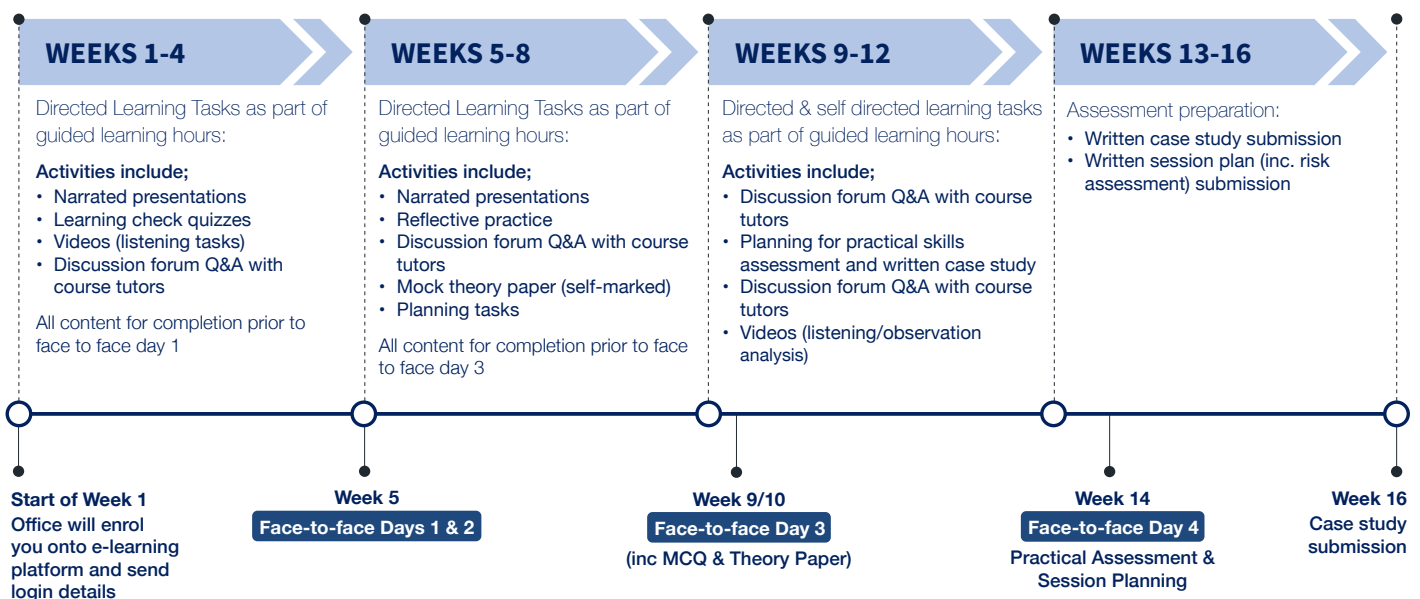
WEEKS 1-4

Directed Learning Tasks as part of guided learning hours:

Activities include;
• Narrated presentations
• Learning check quizzes
• Videos (listening tasks)
• Discussion forum Q&A with course tutors

All content for completion prior to face to face day 1

WEEKS 5-8

Directed Learning Tasks as part of guided learning hours:

Activities include;
• Narrated presentations
• Reflective practice
• Discussion forum Q&A with course tutors
• Mock theory paper (self-marked)
• Planning tasks

All content for completion prior to face to face day 3

WEEKS 9-12

Directed & self directed learning tasks as part of guided learning hours:

Activities include;
• Discussion forum Q&A with course tutors
• Planning for practical skills assessment and written case study
• Discussion forum Q&A with course tutors
• Videos (listening/observation analysis)

WEEKS 13-16

Assessment preparation:
• Written case study submission
• Written session plan (inc. risk assessment) submission

Start of Week 1
Office will enrol you onto e-learning platform and send login details

Week 5
Face-to-face Days 1 & 2

Week 9/10
Face-to-face Day 3
(inc MCQ & Theory Paper)

Week 14
Face-to-face Day 4
Practical Assessment & Session Planning

Week 16
Case study submission